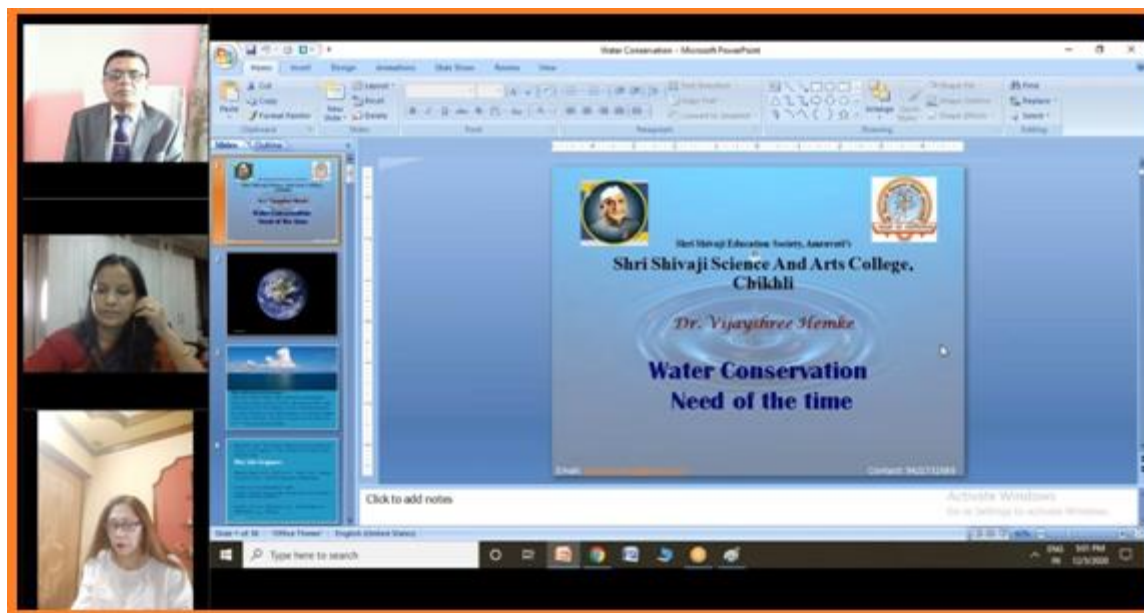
Water Conservation - Microsoft PowerPoint

Home Insert Design Animations Slide Show Review View

Paste Cut Copy Format Painter Clipboard New Slide Layout Reset Delete Slides Font Paragraph Drawing Find Replace Select Editing

Slides Outline

Shri Shivaji Education Society, Amravati's

Shri Shivaji Science And Arts College, Chikhli

Dr. Vijayshree Hemke

Water Conservation

Need of the time

Email: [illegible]

Contact: 9421712484

Click to add notes

Activate Windows
Go to Settings to activate Windows.

Slide 1 of 36 "Office Theme" English (United States)

Type here to search

ENG IN 5:01 PM 12/3/2020